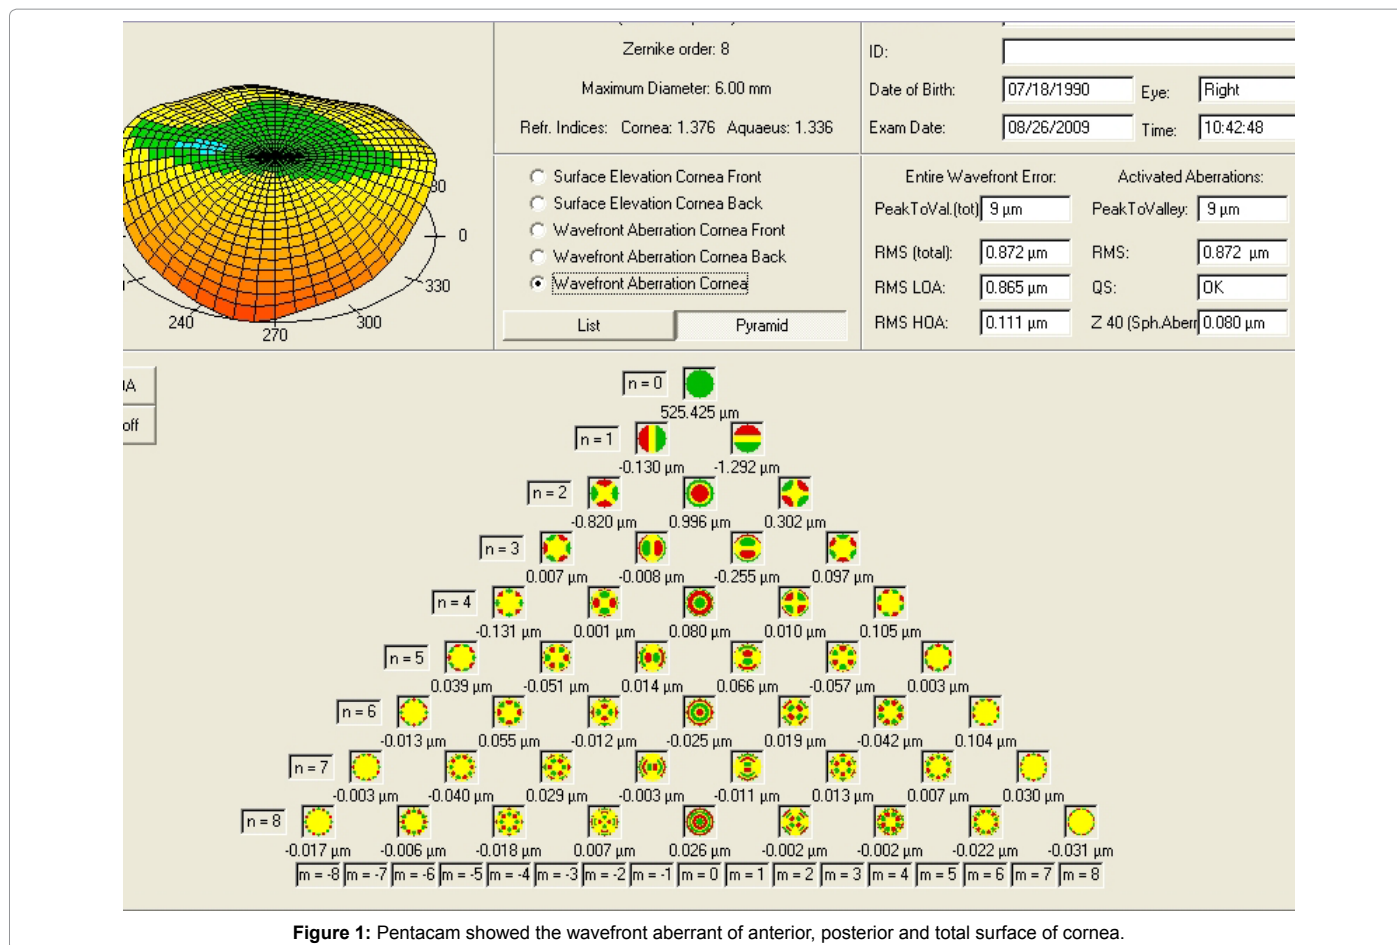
30
0
330
240
270
300

Zernike order: 8

Maximum Diameter: 6.00 mm

Refr. Indices: Cornea: 1.376 Aqueaus: 1.336

Surface Elevation Cornea Front
Surface Elevation Cornea Back
Wavefront Aberration Cornea Front
Wavefront Aberration Cornea Back
Wavefront Aberration Cornea

List
Pyramid

ID:
Date of Birth: 07/18/1990 Eye: Right
Exam Date: 08/26/2009 Time: 10:42:48

| Entire Wavefront Error: | | Activated Aberrations: | |
|---|---|---|---|
| PeakToVal.(tot) | 9 µm | PeakToValley: | 9 µm |
| RMS (total): | 0.872 µm | RMS: | 0.872 µm |
| RMS LOA: | 0.865 µm | QS: | OK |
| RMS HOA: | 0.111 µm | Z 40 (Sph.Aberr | 0.080 µm |

IA
off

n = 0
525.425 µm
n = 1
-0.130 µm -1.292 µm
n = 2
-0.820 µm 0.996 µm 0.302 µm
n = 3
0.007 µm -0.008 µm -0.255 µm 0.097 µm
n = 4
-0.131 µm 0.001 µm 0.080 µm 0.010 µm 0.105 µm
n = 5
0.039 µm -0.051 µm 0.014 µm 0.066 µm -0.057 µm 0.003 µm
n = 6
-0.013 µm 0.055 µm -0.012 µm -0.025 µm 0.019 µm -0.042 µm 0.104 µm
n = 7
-0.003 µm -0.040 µm 0.029 µm -0.003 µm -0.011 µm 0.013 µm 0.007 µm 0.030 µm
n = 8
-0.017 µm -0.006 µm -0.018 µm 0.007 µm 0.026 µm -0.002 µm -0.002 µm -0.022 µm -0.031 µm
m = -8 m = -7 m = -6 m = -5 m = -4 m = -3 m = -2 m = -1 m = 0 m = 1 m = 2 m = 3 m = 4 m = 5 m = 6 m = 7 m = 8

**Figure 1:** Pentacam showed the wavefront aberrant of anterior, posterior and total surface of cornea.